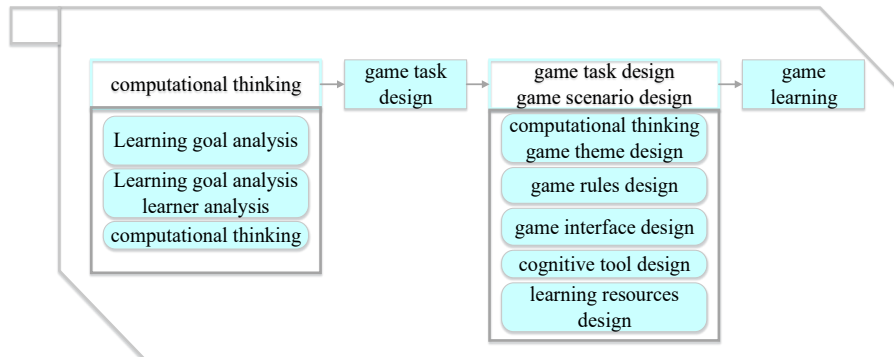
computational thinking

game task design

game task design
game scenario design

game learning

Learning goal analysis

Learning goal analysis
learner analysis

computational thinking

computational thinking
game theme design

game rules design

game interface design

cognitive tool design

learning resources design